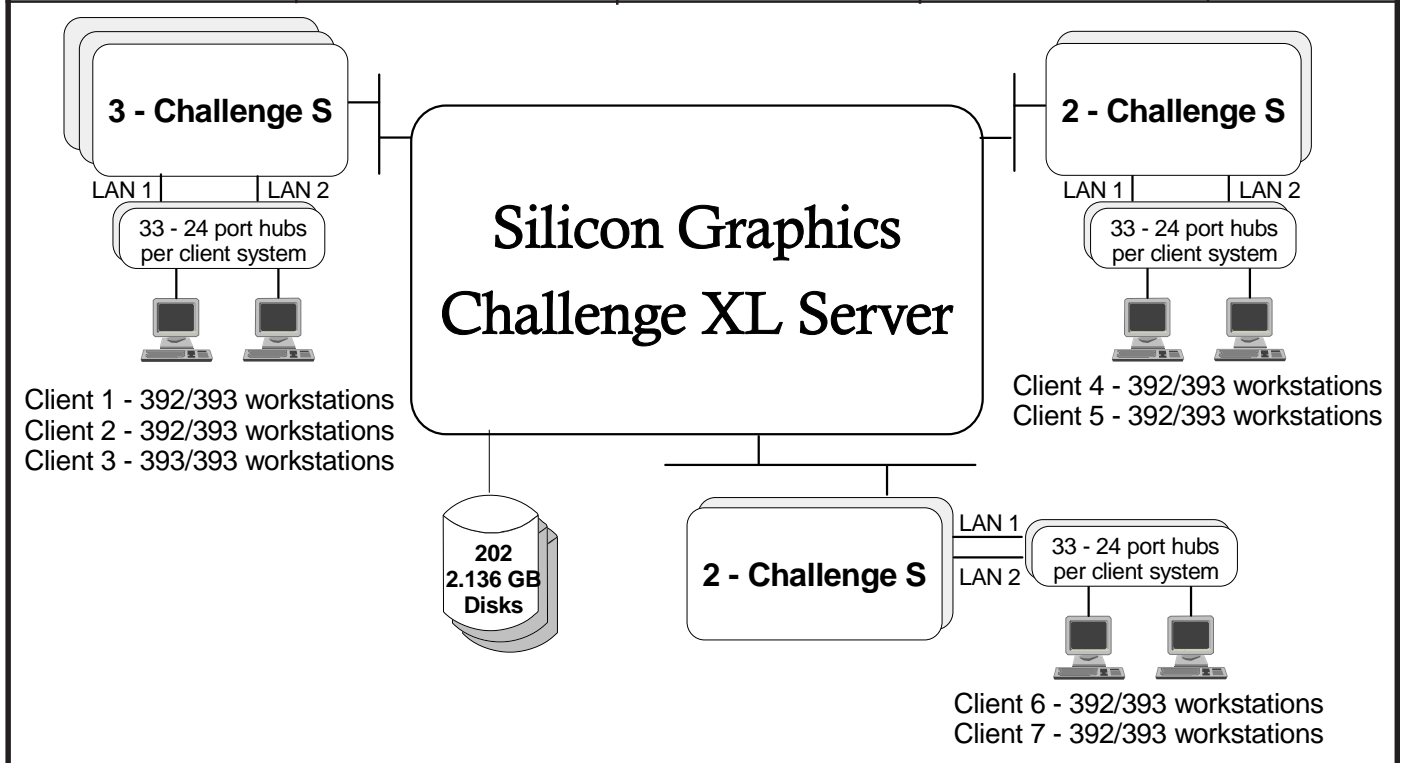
3 - Challenge S

LAN 1
LAN 2

33 - 24 port hubs per client system

Client 1 - 392/393 workstations
Client 2 - 392/393 workstations
Client 3 - 393/393 workstations

Silicon Graphics Challenge XL Server

2 - Challenge S

LAN 1
LAN 2

33 - 24 port hubs per client system

Client 4 - 392/393 workstations
Client 5 - 392/393 workstations

202 2.136 GB Disks

2 - Challenge S

LAN 1
LAN 2

33 - 24 port hubs per client system

Client 6 - 392/393 workstations
Client 7 - 392/393 workstations